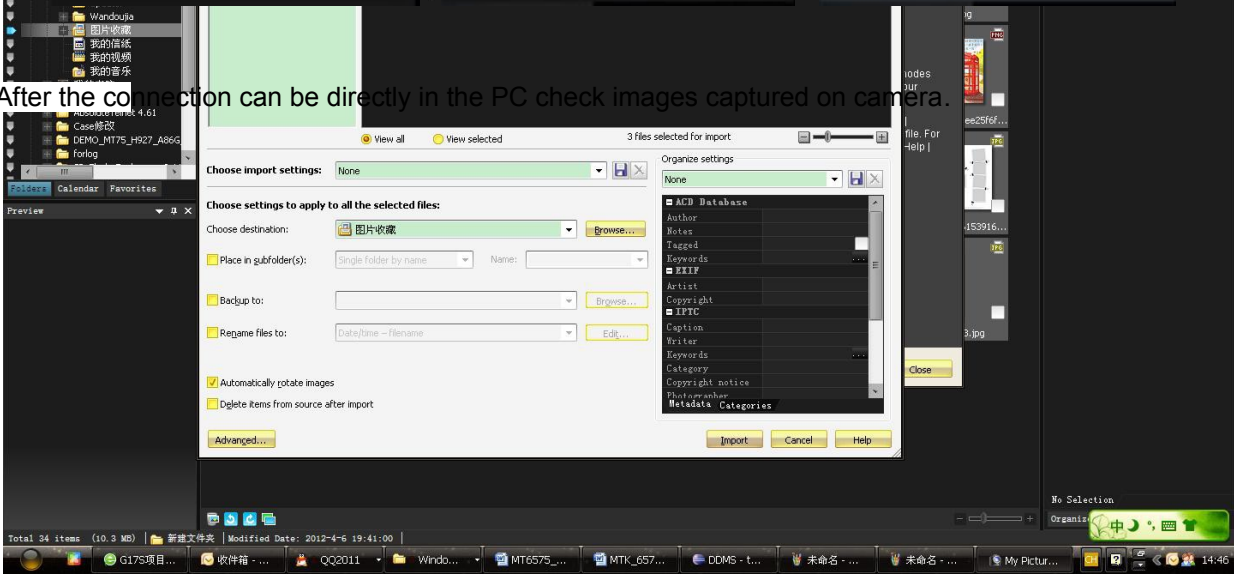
Wandoujia
图片收藏
我的信紙
我的视频
我的音乐
After the connection can be directly in the PC check images captured on camera.
AbsoluteTelnet 4.61
Case修改
DEMO_MT75_H927_A86G
forlog
Folders Calendar Favorites
Preview

View all
View selected
3 files selected for import
Choose import settings: None
Choose settings to apply to all the selected files:
Choose destination: 图片收藏 Browse...
Place in subfolder(s): Single folder by name Name:
Backup to: Browse...
Rename files to: Date/time – filename Edit...
Automatically rotate images
Delete items from source after import
Advanced...

Organize settings
None
ACD Database
Author
Notes
Tagged
Keywords
EXIF
Artist
Copyright
IPTC
Caption
Writer
Keywords
Category
Copyright notice
Photographer
Metadata Categories
Import Cancel Help

nodes
our
file. For
Help |
ee25f6f...
153916...
3.jpg
Close
No Selection
Organiz
Total 34 items (10.3 MB) | 新建文件夹 | Modified Date: 2012-4-6 19:41:00 |
G17S项目... 收件箱 - ... QQ2011 Windo... MT6575_... MTK_657... DDMS - t... 未命名 - ... 未命名 - ... My Pictur... 14:46